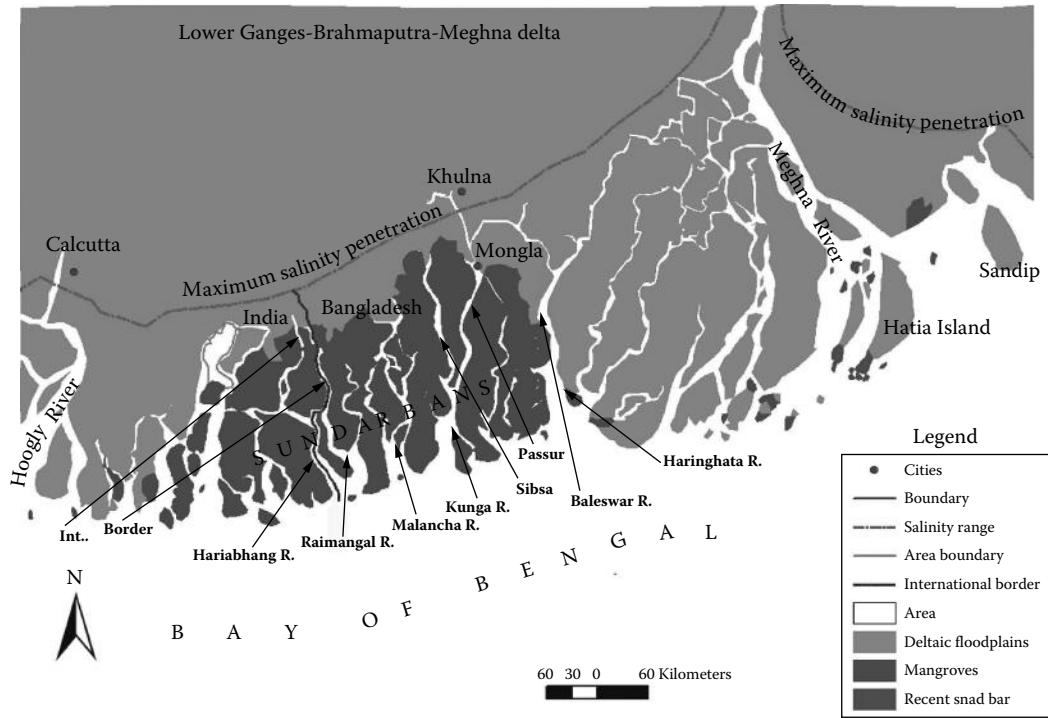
Lower Ganges-Brahmaputra-Meghna delta

Maximum salinity penetration

Khulna

Meghna River

Calcutta

Maximum salinity penetration

Mongla

Sandip

India

Bangladesh

Hatia Island

Hoogly River

S U N D A R B A N S

Passur

Haringhata R.

Sibsa

Baleswar R.

Kunga R.

Malancha R.

Int..

Border

Hariabhang R.

Raimangal R.

B E N G A L

B A Y O F

N

60 30 0 60 Kilometers

Legend

Cities

Boundary

Salinity range

Area boundary

International border

Area

Deltaic floodplains

Mangroves

Recent snad bar